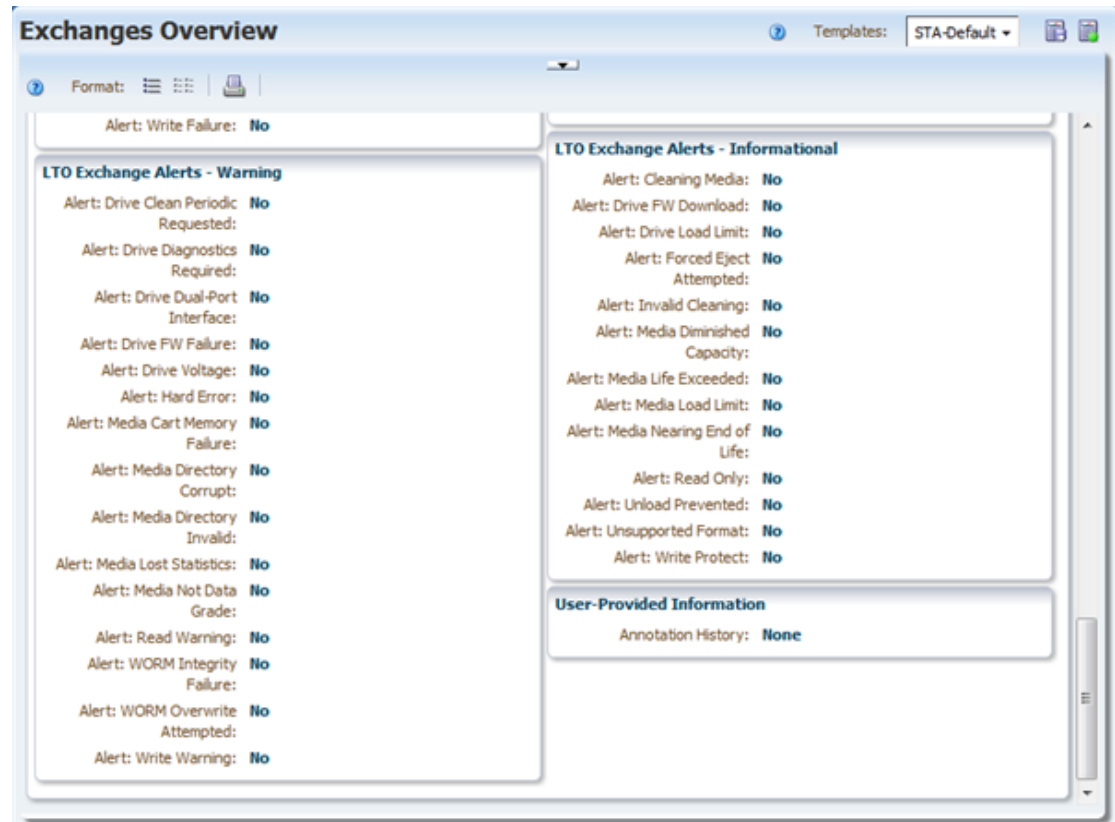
Exchanges Overview

Templates: STA-Default

Format:

Alert: Write Failure: No

LTO Exchange Alerts - Warning

Alert: Drive Clean Periodic Requested: No
Alert: Drive Diagnostics Required: No
Alert: Drive Dual-Port Interface: No
Alert: Drive FW Failure: No
Alert: Drive Voltage: No
Alert: Hard Error: No
Alert: Media Cart Memory Failure: No
Alert: Media Directory Corrupt: No
Alert: Media Directory Invalid: No
Alert: Media Lost Statistics: No
Alert: Media Not Data Grade: No
Alert: Read Warning: No
Alert: WORM Integrity Failure: No
Alert: WORM Overwrite Attempted: No
Alert: Write Warning: No

LTO Exchange Alerts - Informational

Alert: Cleaning Media: No
Alert: Drive FW Download: No
Alert: Drive Load Limit: No
Alert: Forced Eject Attempted: No
Alert: Invalid Cleaning: No
Alert: Media Diminished Capacity: No
Alert: Media Life Exceeded: No
Alert: Media Load Limit: No
Alert: Media Nearing End of Life: No
Alert: Read Only: No
Alert: Unload Prevented: No
Alert: Unsupported Format: No
Alert: Write Protect: No

User-Provided Information

Annotation History: None